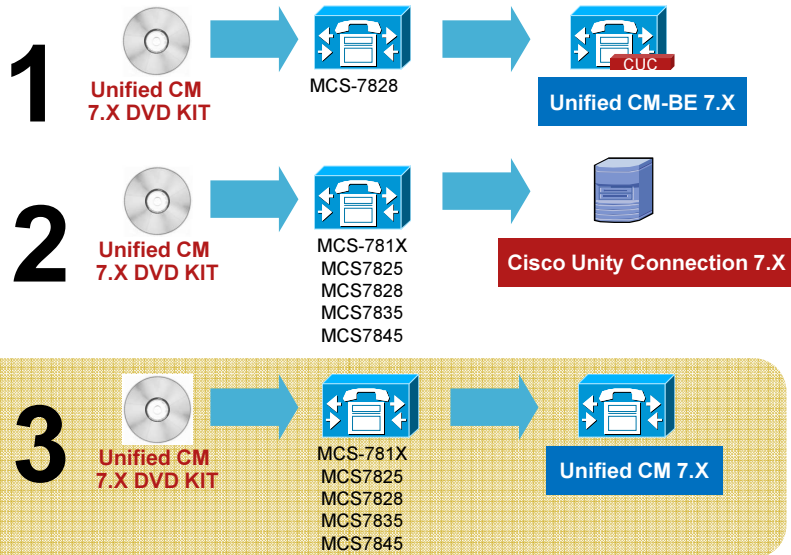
1

Unified CM 7.X DVD KIT

MCS-7828

CUC

Unified CM-BE 7.X

2

Unified CM 7.X DVD KIT

MCS-781X
MCS7825
MCS7828
MCS7835
MCS7845

Cisco Unity Connection 7.X

3

Unified CM 7.X DVD KIT

MCS-781X
MCS7825
MCS7828
MCS7835
MCS7845

Unified CM 7.X